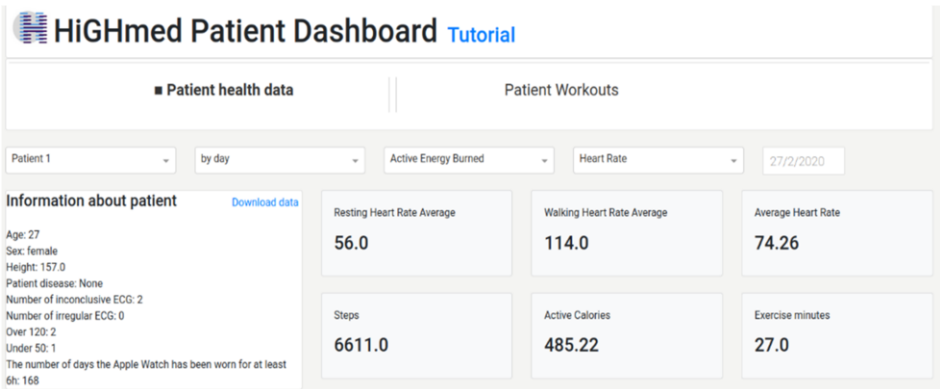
HiGHmed Patient Dashboard Tutorial

■ Patient health data

Patient Workouts

Patient 1

by day

Active Energy Burned

Heart Rate

27/2/2020

Information about patient

Download data

Age: 27
Sex: female
Height: 157.0
Patient disease: None
Number of inconclusive ECG: 2
Number of irregular ECG: 0
Over 120: 2
Under 50: 1
The number of days the Apple Watch has been worn for at least 6h: 168

Resting Heart Rate Average
56.0

Walking Heart Rate Average
114.0

Average Heart Rate
74.26

Steps
6611.0

Active Calories
485.22

Exercise minutes
27.0